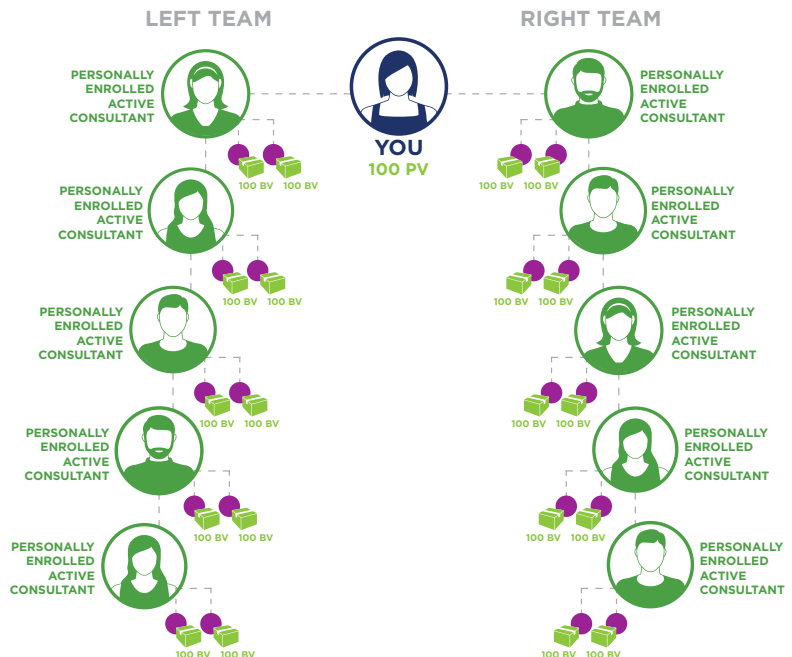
LEFT TEAM

RIGHT TEAM

YOU
100 PV

PERSONALLY ENROLLED ACTIVE CONSULTANT

100 BV 100 BV

PERSONALLY ENROLLED ACTIVE CONSULTANT

100 BV 100 BV

PERSONALLY ENROLLED ACTIVE CONSULTANT

100 BV 100 BV

PERSONALLY ENROLLED ACTIVE CONSULTANT

100 BV 100 BV

PERSONALLY ENROLLED ACTIVE CONSULTANT

100 BV 100 BV

PERSONALLY ENROLLED ACTIVE CONSULTANT

100 BV 100 BV

PERSONALLY ENROLLED ACTIVE CONSULTANT

100 BV 100 BV

PERSONALLY ENROLLED ACTIVE CONSULTANT

100 BV 100 BV

PERSONALLY ENROLLED ACTIVE CONSULTANT

100 BV 100 BV

PERSONALLY ENROLLED ACTIVE CONSULTANT

100 BV 100 BV